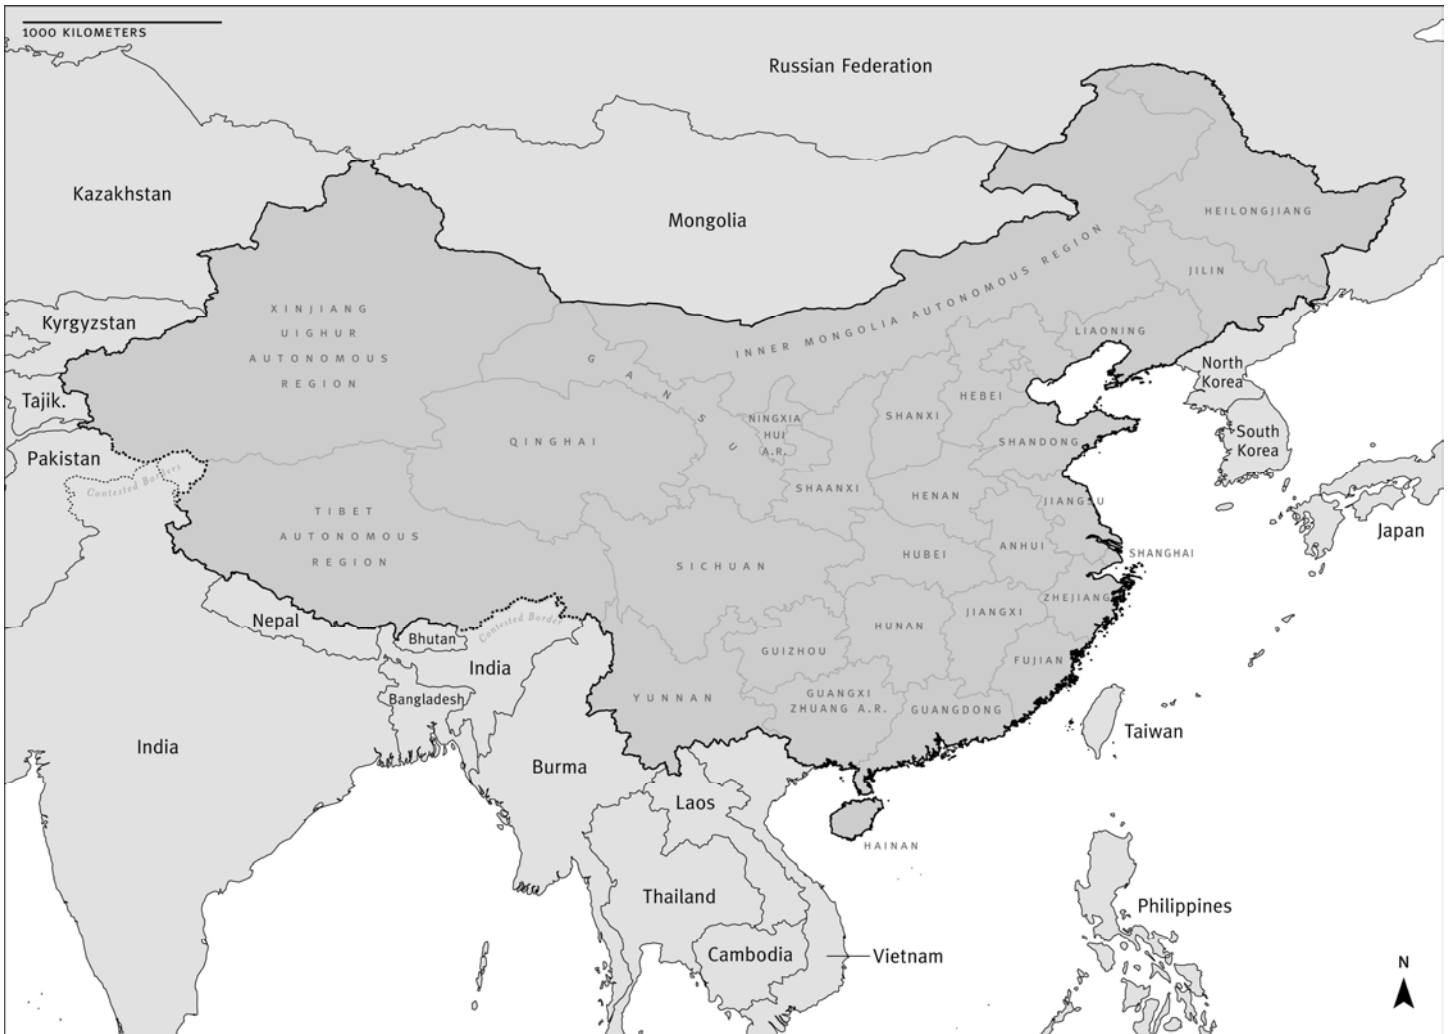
1000 KILOMETERS

Russian Federation

Kazakhstan

Mongolia

HEILONGJIANG

JILIN

INNER MONGOLIA AUTONOMOUS REGION

LIAONING

XINJIANG UIGHUR AUTONOMOUS REGION

Kyrgyzstan

GANSU

North Korea

Tajik.

NINGXIA HUI A.R.

SHANXI

HEBEI

QINGHAI

SHANDONG

South Korea

Pakistan

Contested Borders

SHAANXI

HENAN

JIANGSU

TIBET AUTONOMOUS REGION

Japan

SICHUAN

HUBEI

ANHUI

SHANGHAI

ZHEJIANG

Nepal

Contested Border

JIANGXI

HUNAN

Bhutan

India

GUIZHOU

FUJIAN

Bangladesh

YUNNAN

GUANGXI ZHUANG A.R.

GUANGDONG

Taiwan

India

Burma

Laos

HAINAN

Thailand

Philippines

Cambodia

Vietnam

N